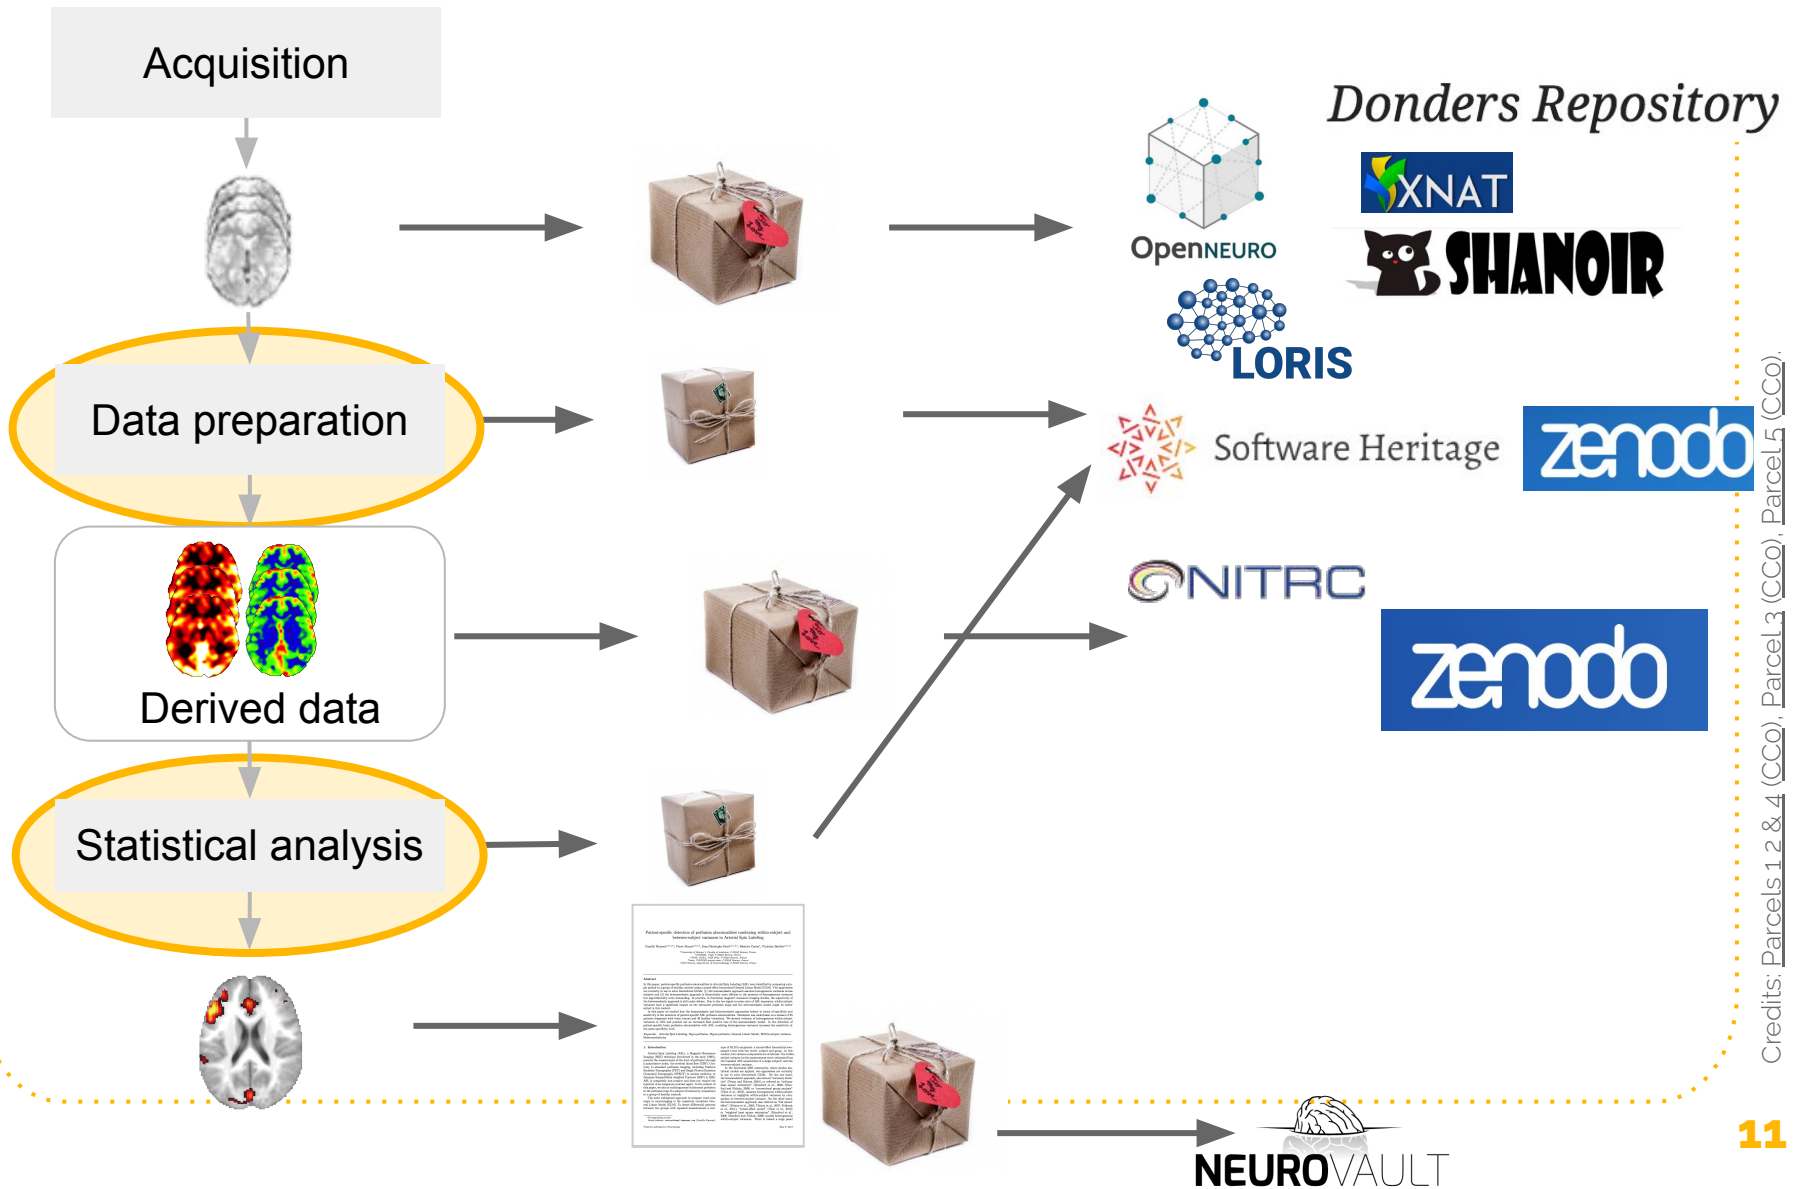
Acquisition

Data preparation

Derived data

Statistical analysis

Donders Repository

OpenNEURO

XNAT

SHANOIR

LORIS

Software Heritage

zenodo

NITRC

zenodo

NEUROVAULT

Credits: Parcels 1 2 & 4 (CC0), Parcel 3 (CC0), Parcel 5 (CC0).

11